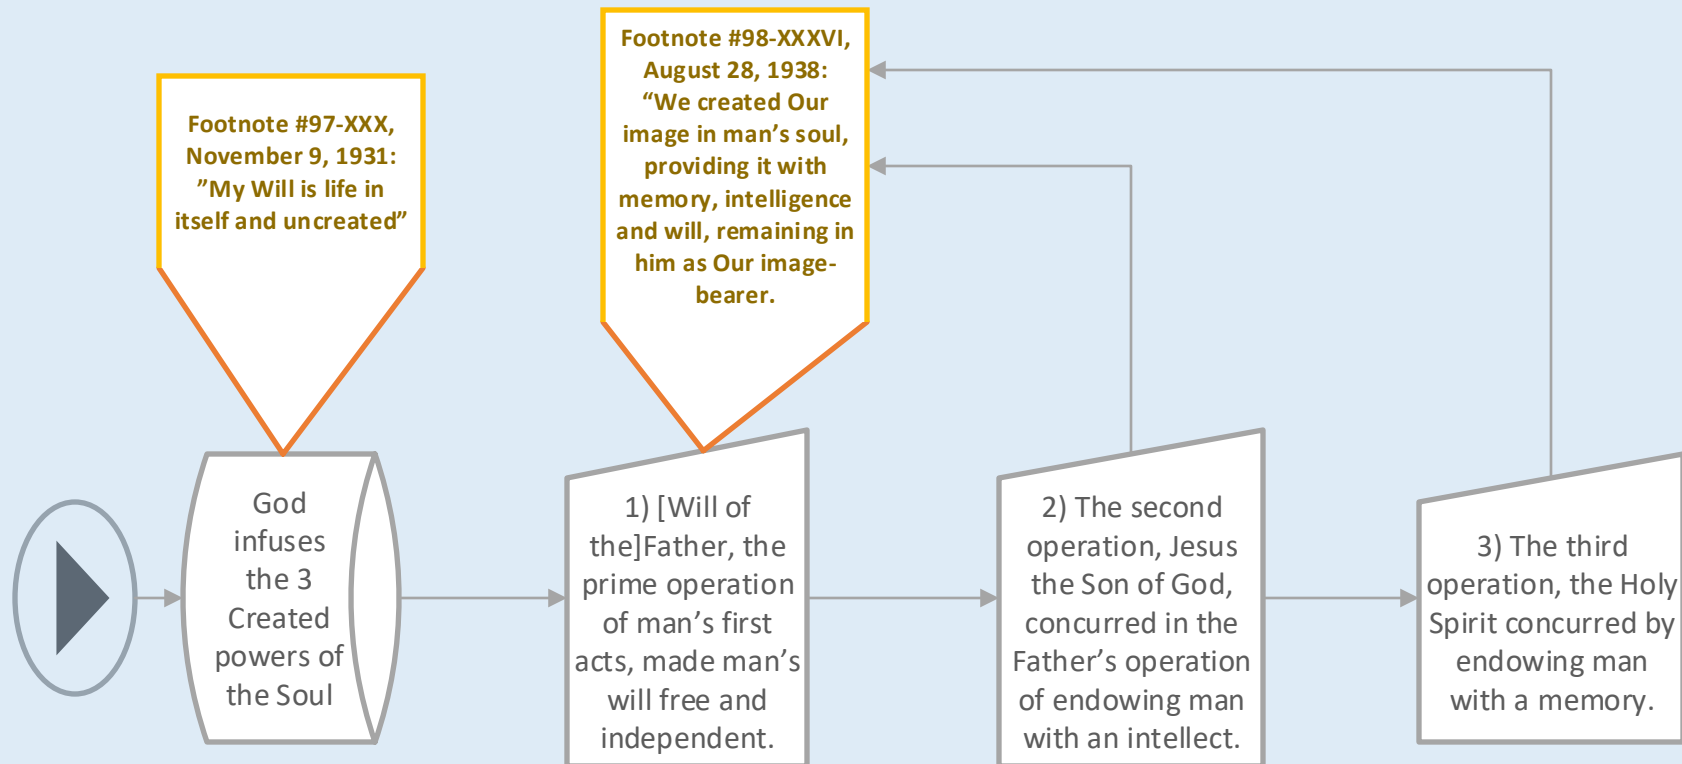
Footnote #97-XXX, November 9, 1931: ”My Will is life in itself and uncreated”

Footnote #98-XXXVI, August 28, 1938: “We created Our image in man’s soul, providing it with memory, intelligence and will, remaining in him as Our image-bearer.

God infuses the 3 Created powers of the Soul

1) [Will of the]Father, the prime operation of man’s first acts, made man’s will free and independent.

2) The second operation, Jesus the Son of God, concurred in the Father’s operation of endowing man with an intellect.

3) The third operation, the Holy Spirit concurred by endowing man with a memory.